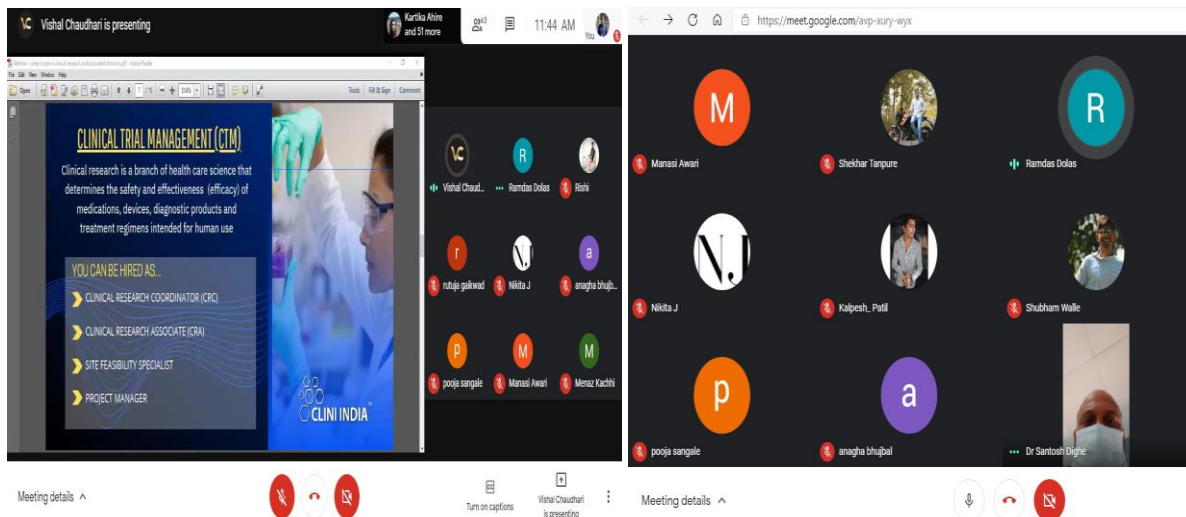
VC Vishal Chaudhari is presenting

Kartika Ahire and 51 more

63

11:44 AM

You

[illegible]

File Edit View Window Help

Open

Tools Fill & Sign Comment

CLINICAL TRIAL MANAGEMENT (CTM)

Clinical research is a branch of health care science that determines the safety and effectiveness (efficacy) of medications, devices, diagnostic products and treatment regimens intended for human use

YOU CAN BE HIRED AS...

CLINICAL RESEARCH COORDINATOR (CRC)

CLINICAL RESEARCH ASSOCIATE (CRA)

SITE FEASIBILITY SPECIALIST

PROJECT MANAGER

CLINI INDIA

Vishal Chaud...

Ramdas Dolas

Rishi

rutuja gaikwad

Nikita J

anagha bhujb...

pooja sangale

Manasi Awari

Menaz Kachhi

Meeting details

Turn on captions

Vishal Chaudhari is presenting

https://meet.google.com/avp-xury-wyx

Manasi Awari

Shekhar Tanpure

Ramdas Dolas

Nikita J

Kalpesh_ Patil

Shubham Walle

pooja sangale

anagha bhujbal

Dr Santosh Dighe

Meeting details